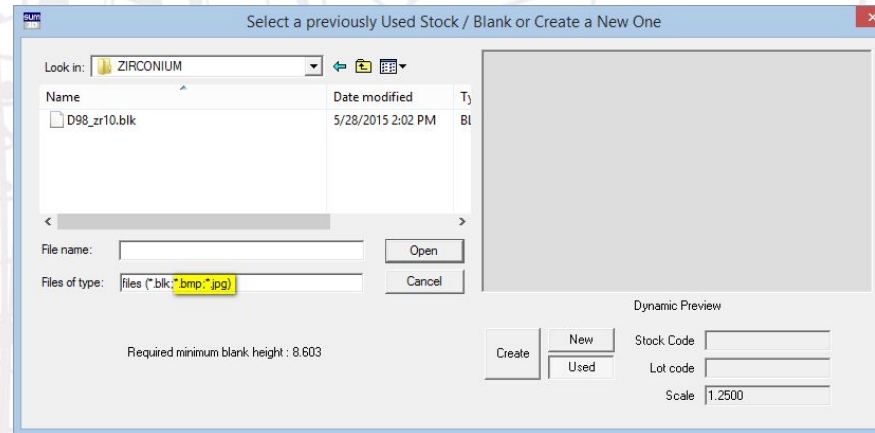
sum

Select a previously Used Stock / Blank or Create a New One

Look in: ZIRCONIUM

Name | Date modified | Ty

D98_zr10.blk | 5/28/2015 2:02 PM | Bl

File name:

Open

Files of type: files (*.blk;*.bmp;*.jpg)

Cancel

Dynamic Preview

Required minimum blank height : 8.603

Create

New

Used

Stock Code

Lot code

Scale 1.2500